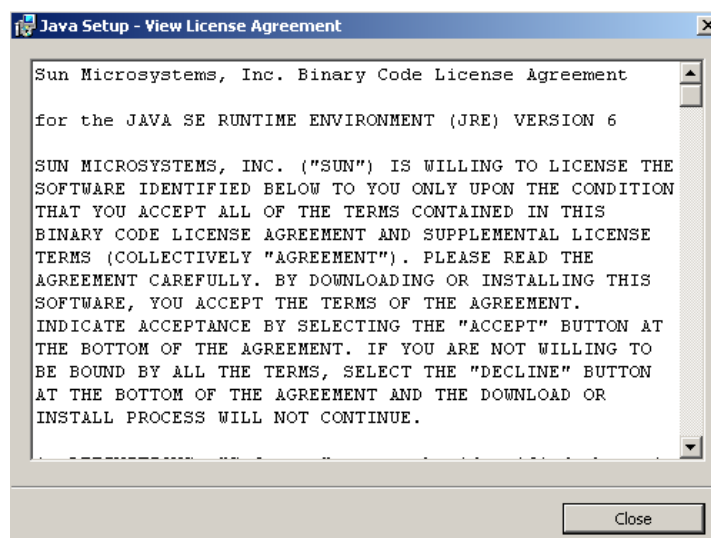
Java Setup - View License Agreement

Sun Microsystems, Inc. Binary Code License Agreement

for the JAVA SE RUNTIME ENVIRONMENT (JRE) VERSION 6

SUN MICROSYSTEMS, INC. ("SUN") IS WILLING TO LICENSE THE SOFTWARE IDENTIFIED BELOW TO YOU ONLY UPON THE CONDITION THAT YOU ACCEPT ALL OF THE TERMS CONTAINED IN THIS BINARY CODE LICENSE AGREEMENT AND SUPPLEMENTAL LICENSE TERMS (COLLECTIVELY "AGREEMENT"). PLEASE READ THE AGREEMENT CAREFULLY. BY DOWNLOADING OR INSTALLING THIS SOFTWARE, YOU ACCEPT THE TERMS OF THE AGREEMENT. INDICATE ACCEPTANCE BY SELECTING THE "ACCEPT" BUTTON AT THE BOTTOM OF THE AGREEMENT. IF YOU ARE NOT WILLING TO BE BOUND BY ALL THE TERMS, SELECT THE "DECLINE" BUTTON AT THE BOTTOM OF THE AGREEMENT AND THE DOWNLOAD OR INSTALL PROCESS WILL NOT CONTINUE.

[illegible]

Close